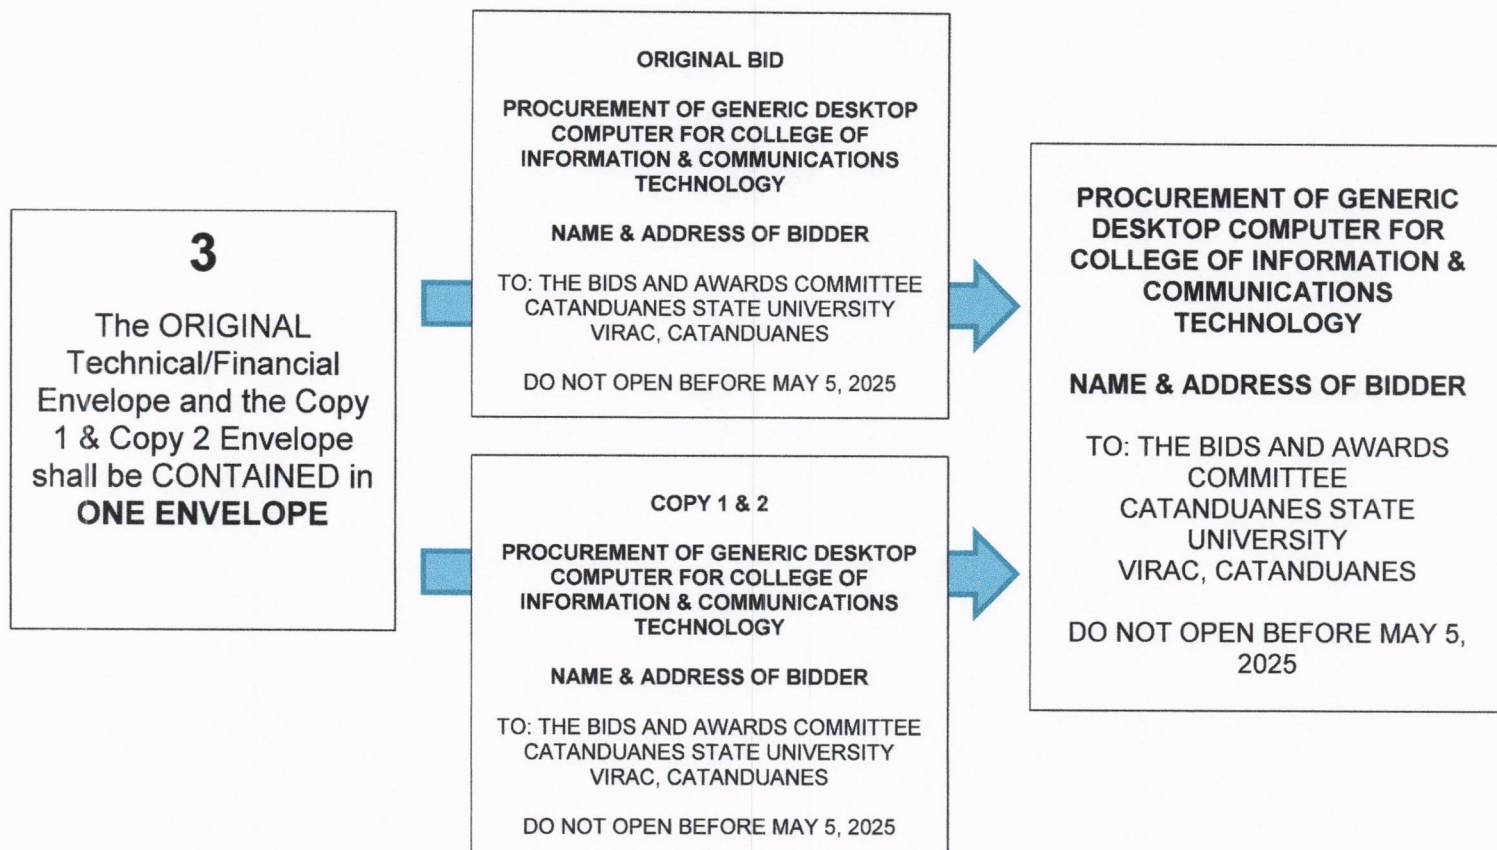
3

The ORIGINAL Technical/Financial Envelope and the Copy 1 & Copy 2 Envelope shall be CONTAINED in ONE ENVELOPE

ORIGINAL BID

PROCUREMENT OF GENERIC DESKTOP COMPUTER FOR COLLEGE OF INFORMATION & COMMUNICATIONS TECHNOLOGY

NAME & ADDRESS OF BIDDER

TO: THE BIDS AND AWARDS COMMITTEE
CATANDUANES STATE UNIVERSITY
VIRAC, CATANDUANES

DO NOT OPEN BEFORE MAY 5, 2025

COPY 1 & 2

PROCUREMENT OF GENERIC DESKTOP COMPUTER FOR COLLEGE OF INFORMATION & COMMUNICATIONS TECHNOLOGY

NAME & ADDRESS OF BIDDER

TO: THE BIDS AND AWARDS COMMITTEE
CATANDUANES STATE UNIVERSITY
VIRAC, CATANDUANES

DO NOT OPEN BEFORE MAY 5, 2025

PROCUREMENT OF GENERIC DESKTOP COMPUTER FOR COLLEGE OF INFORMATION & COMMUNICATIONS TECHNOLOGY

NAME & ADDRESS OF BIDDER

TO: THE BIDS AND AWARDS COMMITTEE
CATANDUANES STATE UNIVERSITY
VIRAC, CATANDUANES

DO NOT OPEN BEFORE MAY 5, 2025